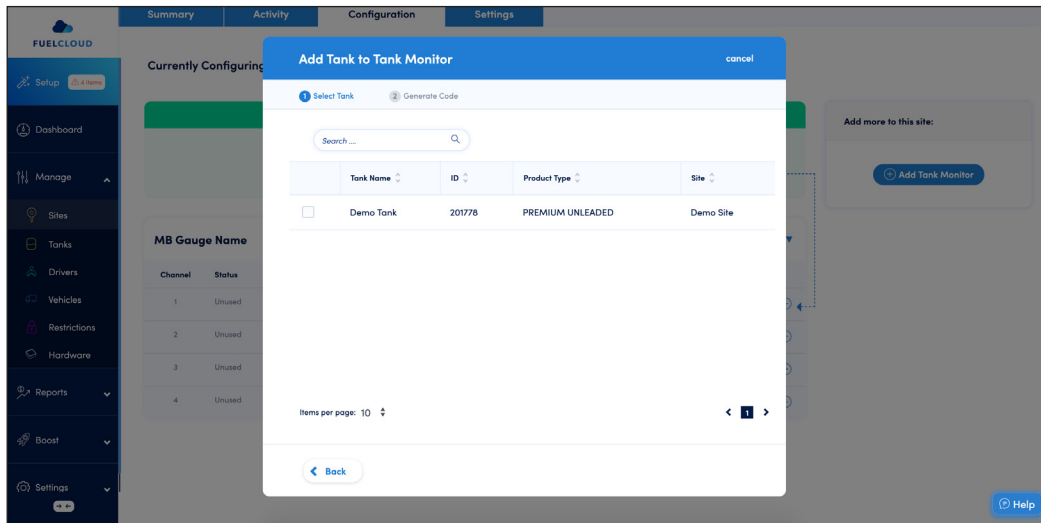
FUELCLOUD

Setup 4 items

Dashboard

Manage

Sites

Tanks

Drivers

Vehicles

Restrictions

Hardware

Reports

Boost

Settings

Summary Activity Configuration Settings

Currently Configuring

MB Gauge Name

| Channel | Status |
|---|---|
| 1 | Unused |
| 2 | Unused |
| 3 | Unused |
| 4 | Unused |

Add more to this site:

Add Tank Monitor

Add Tank to Tank Monitor

cancel

1 Select Tank 2 Generate Code

Search ...

| | Tank Name | ID | Product Type | Site |
|---|---|---|---|---|
| | Demo Tank | 201778 | PREMIUM UNLEADED | Demo Site |

Items per page: 10

1

Back

Help